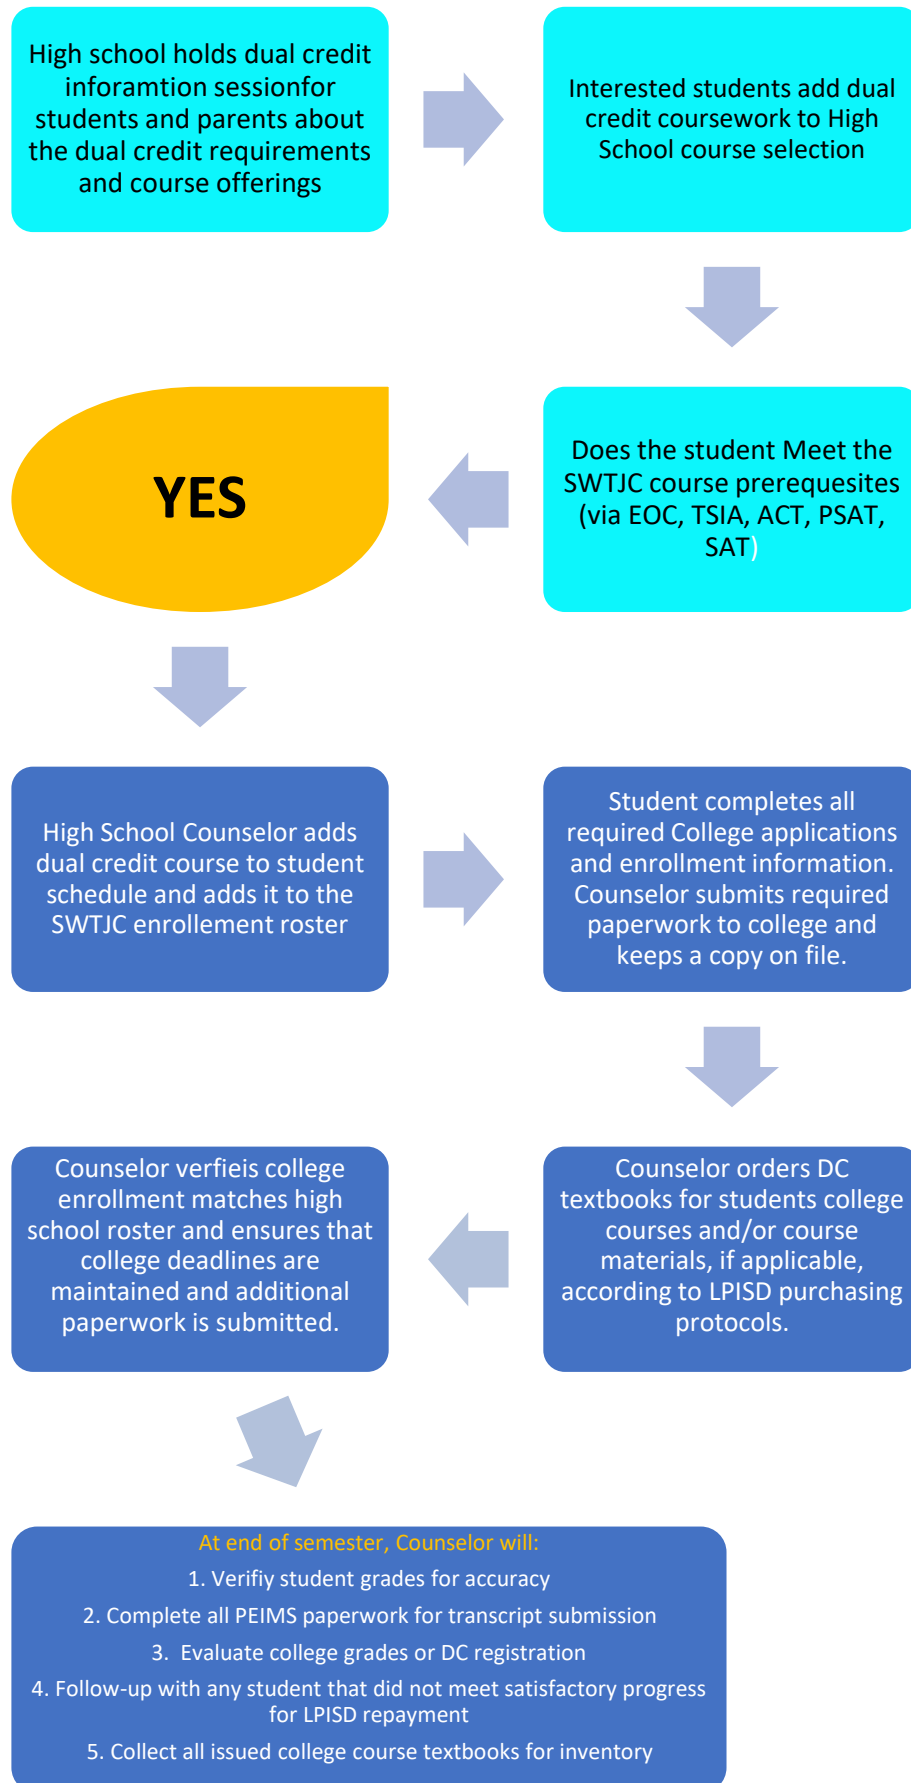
High school holds dual credit inforamtion sessionfor students and parents about the dual credit requirements and course offerings

Interested students add dual credit coursework to High School course selection

Does the student Meet the SWTJC course prerequesites (via EOC, TSIA, ACT, PSAT, SAT)

YES

High School Counselor adds dual credit course to student schedule and adds it to the SWTJC enrollement roster

Student completes all required College applications and enrollment information. Counselor submits required paperwork to college and keeps a copy on file.

Counselor orders DC textbooks for students college courses and/or course materials, if applicable, according to LPISD purchasing protocols.

Counselor verfieis college enrollment matches high school roster and ensures that college deadlines are maintained and additional paperwork is submitted.

At end of semester, Counselor will:

1. Verifiy student grades for accuracy

2. Complete all PEIMS paperwork for transcript submission

3. Evaluate college grades or DC registration

4. Follow-up with any student that did not meet satisfactory progress for LPISD repayment

5. Collect all issued college course textbooks for inventory